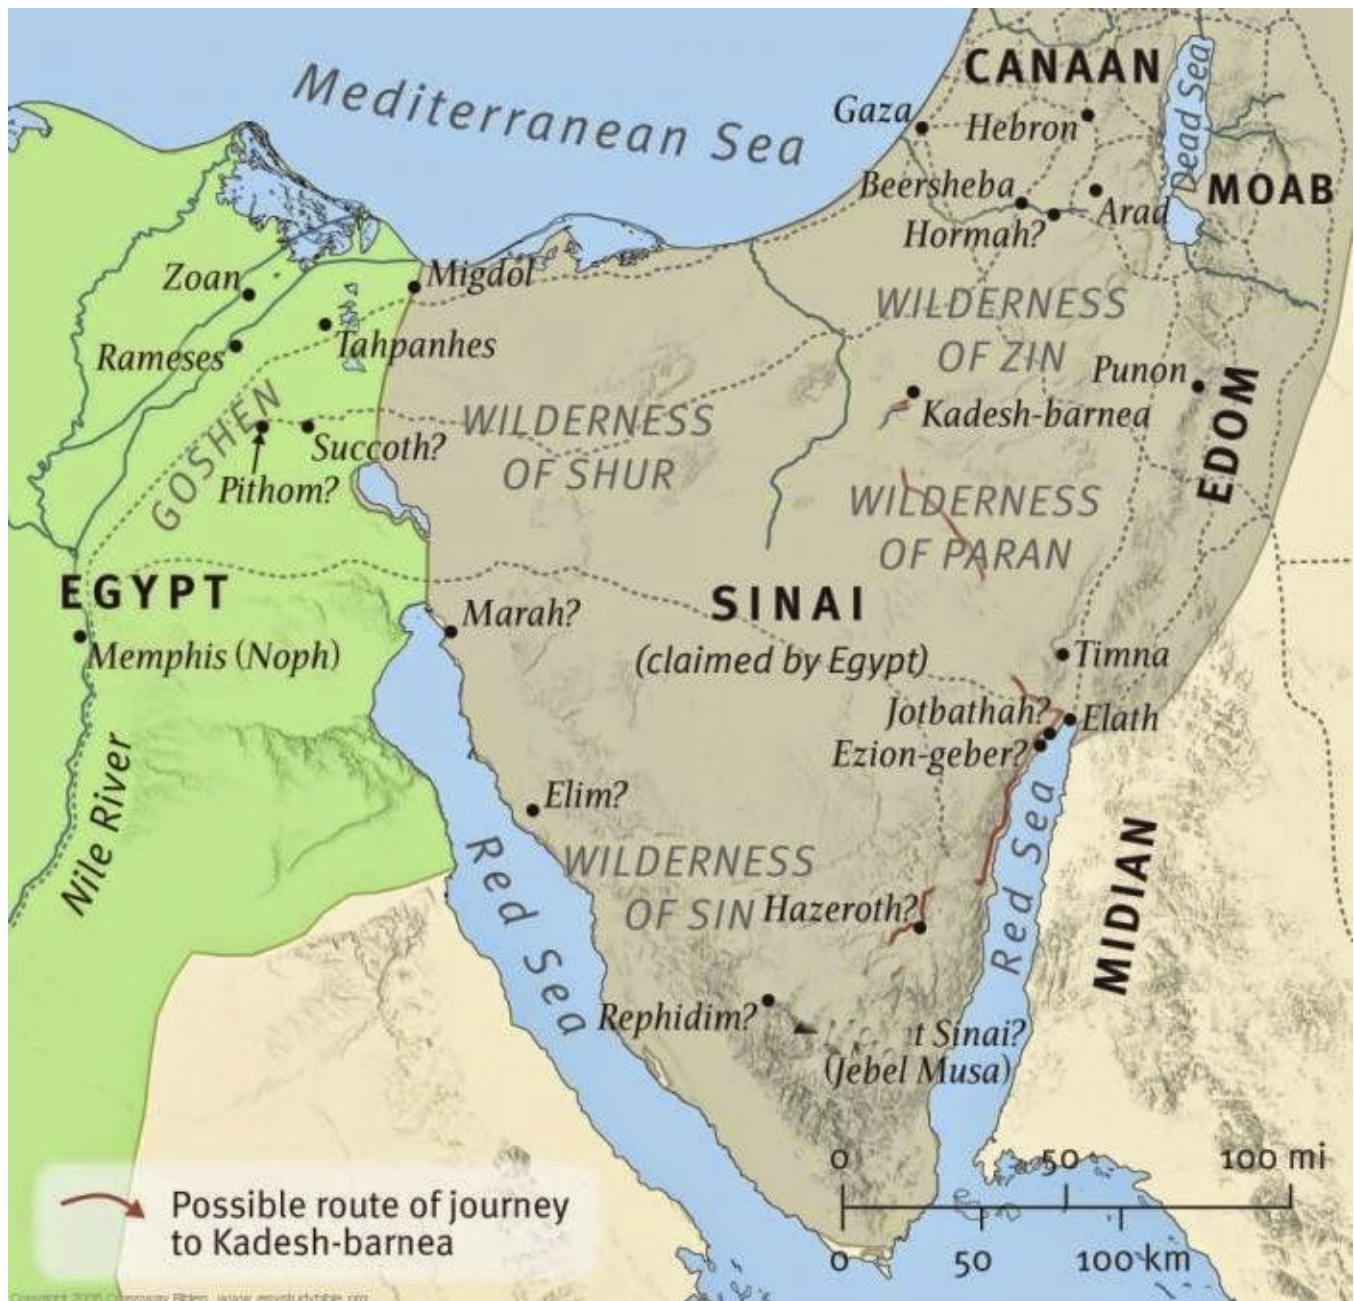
Mediterranean Sea

CANAAN
Gaza
Hebron
Dead Sea
Beersheba
Arad
MOAB
Hormah?
Zoan
Migdol
Rameses
Tahpanhes
WILDERNESS OF ZIN
Punon
GOSHEN
Succoth?
Pithom?
WILDERNESS OF SHUR
Kadesh-barnea
EDOM
WILDERNESS OF PARAN
EGYPT
Memphis (Noph)
Marah?
SINAI
(claimed by Egypt)
Timna
Jotbathah?
Elath
Ezion-geber?
Nile River
Elim?
Red Sea
WILDERNESS OF SIN
Hazeroth?
Red Sea
MIDIAN
Rephidim?
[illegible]t Sinai?
(Jebel Musa)

Possible route of journey to Kadesh-barnea

0 50 100 mi
0 50 100 km

Copyright 2008 Crossway Bibles. www.esvstudybible.org